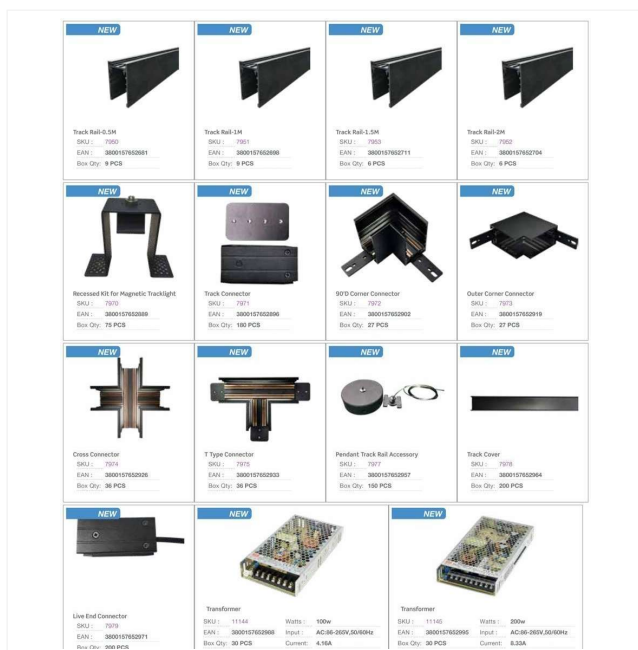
NEW

Track Rail-0.5M
SKU : 7950
EAN : 3800157652681
Box Qty: 9 PCS

NEW

Track Rail-1M
SKU : 7951
EAN : 3800157652698
Box Qty: 9 PCS

NEW

Track Rail-1.5M
SKU : 7953
EAN : 3800157652711
Box Qty: 6 PCS

NEW

Track Rail-2M
SKU : 7952
EAN : 3800157652704
Box Qty: 6 PCS

NEW

Recessed Kit for Magnetic Tracklight
SKU : 7970
EAN : 3800157652889
Box Qty: 75 PCS

NEW

Track Connector
SKU : 7971
EAN : 3800157652896
Box Qty: 180 PCS

NEW

90'D Corner Connector
SKU : 7972
EAN : 3800157652902
Box Qty: 27 PCS

NEW

Outer Corner Connector
SKU : 7973
EAN : 3800157652919
Box Qty: 27 PCS

NEW

Cross Connector
SKU : 7974
EAN : 3800157652926
Box Qty: 36 PCS

NEW

T Type Connector
SKU : 7975
EAN : 3800157652933
Box Qty: 36 PCS

NEW

Pendant Track Rail Accessory
SKU : 7977
EAN : 3800157652957
Box Qty: 150 PCS

NEW

Track Cover
SKU : 7978
EAN : 3800157652964
Box Qty: 200 PCS

NEW

Live End Connector
SKU : 7979
EAN : 3800157652971
Box Qty: 200 PCS

NEW

Transformer
SKU : 11144 Watts : 100w
EAN : 3800157652988 Input : AC:86-265V,50/60Hz
Box Qty: 30 PCS Current: 4.16A

NEW

Transformer
SKU : 11145 Watts : 200w
EAN : 3800157652995 Input : AC:86-265V,50/60Hz
Box Qty: 30 PCS Current: 8.33A